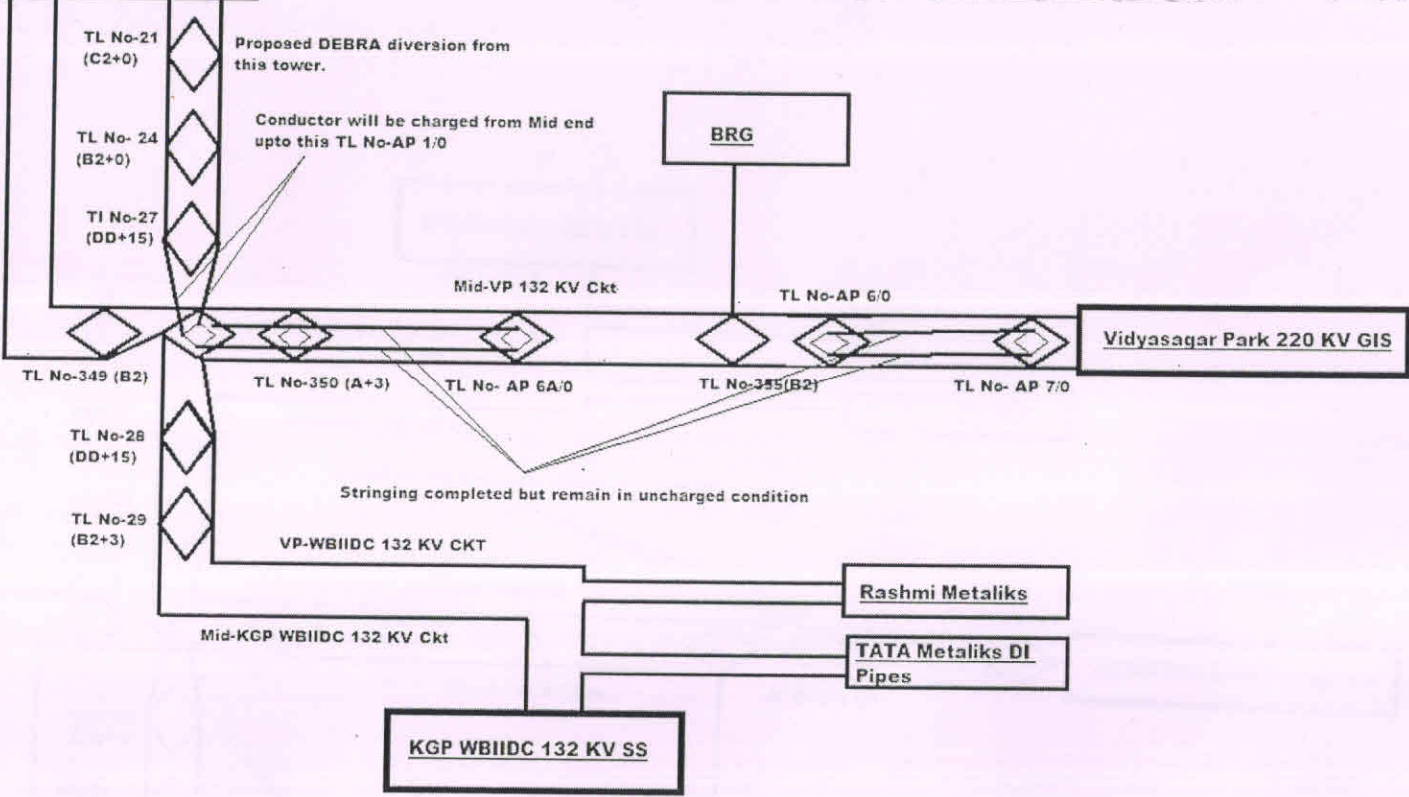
TL No-21 (C2+0)

Proposed DEBRA diversion from this tower.

TL No- 24 (B2+0)

Conductor will be charged from Mid end upto this TL No-AP 1/0

BRG

TI No-27 (DD+15)

Mid-VP 132 KV Ckt

TL No-AP 6/0

Vidyasagar Park 220 KV GIS

TL No-349 (B2)

TL No-350 (A+3)

TL No- AP 6A/0

TL No-355(B2)

TL No- AP 7/0

TL No-28 (DD+15)

Stringing completed but remain in uncharged condition

TL No-29 (B2+3)

VP-WBIIDC 132 KV CKT

Rashmi Metaliks

Mid-KGP WBIIDC 132 KV Ckt

TATA Metaliks DI Pipes

KGP WBIIDC 132 KV SS